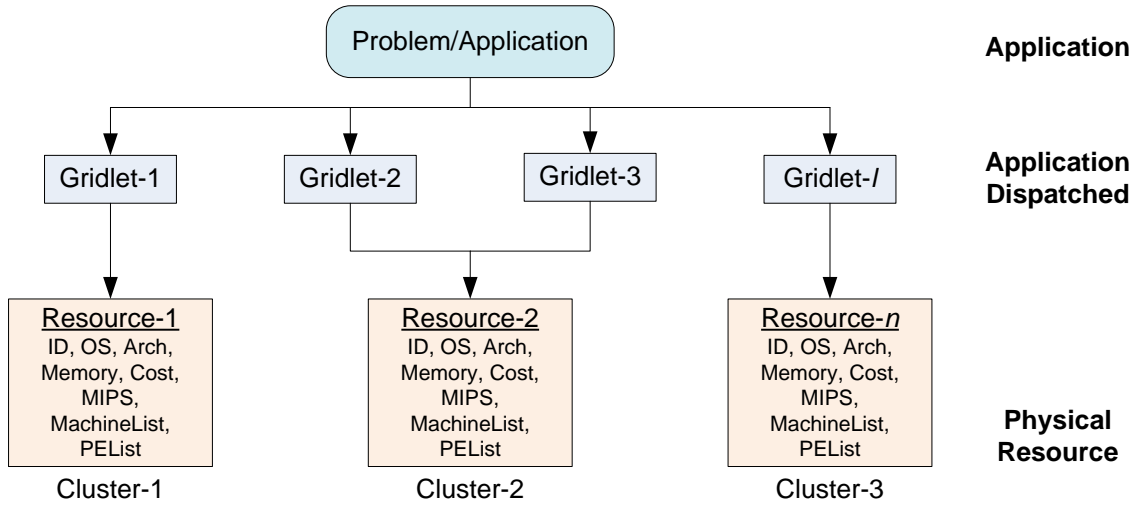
Problem/Application

Application

Gridlet-1

Gridlet-2

Gridlet-3

Gridlet-*l*

Application Dispatched

Resource-1
ID, OS, Arch, Memory, Cost, MIPS, MachineList, PEList

Cluster-1

Resource-2
ID, OS, Arch, Memory, Cost, MIPS, MachineList, PEList

Cluster-2

Resource-*n*
ID, OS, Arch, Memory, Cost, MIPS, MachineList, PEList

Cluster-3

Physical Resource